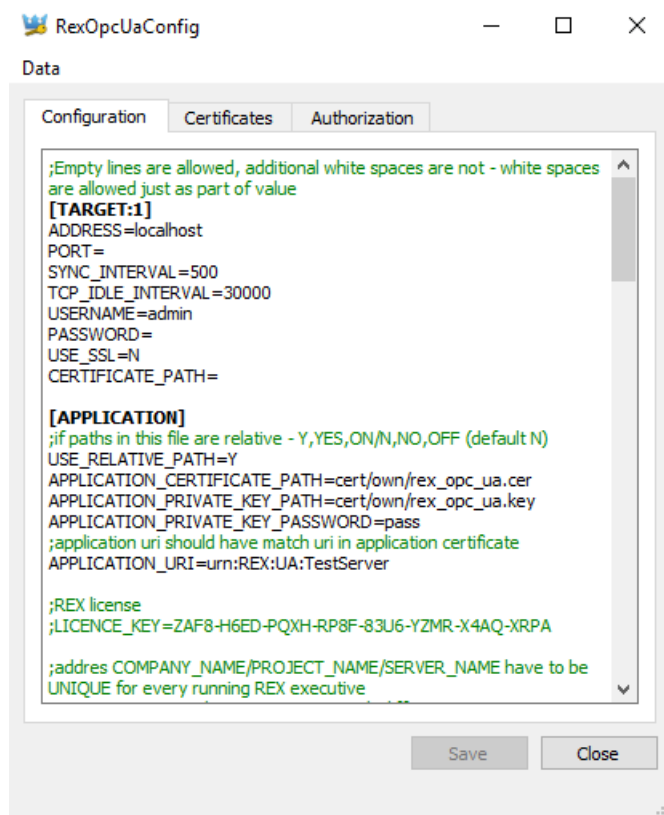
RexOpcUaConfig

Data

Configuration | Certificates | Authorization

;Empty lines are allowed, additional white spaces are not - white spaces are allowed just as part of value
[TARGET:1]
ADDRESS=localhost
PORT=
SYNC_INTERVAL=500
TCP_IDLE_INTERVAL=30000
USERNAME=admin
PASSWORD=
USE_SSL=N
CERTIFICATE_PATH=

[APPLICATION]
;if paths in this file are relative - Y,YES,ON/N,NO,OFF (default N)
USE_RELATIVE_PATH=Y
APPLICATION_CERTIFICATE_PATH=cert/own/rex_opc_ua.cer
APPLICATION_PRIVATE_KEY_PATH=cert/own/rex_opc_ua.key
APPLICATION_PRIVATE_KEY_PASSWORD=pass
;application uri should have match uri in application certificate
APPLICATION_URI=urn:REX:UA:TestServer

;REX license
;LICENCE_KEY=ZAF8-H6ED-PQXH-RP8F-83U6-YZMR-X4AQ-XRPA

;addres COMPANY_NAME/PROJECT_NAME/SERVER_NAME have to be UNIQUE for every running REX executive
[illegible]

Save | Close